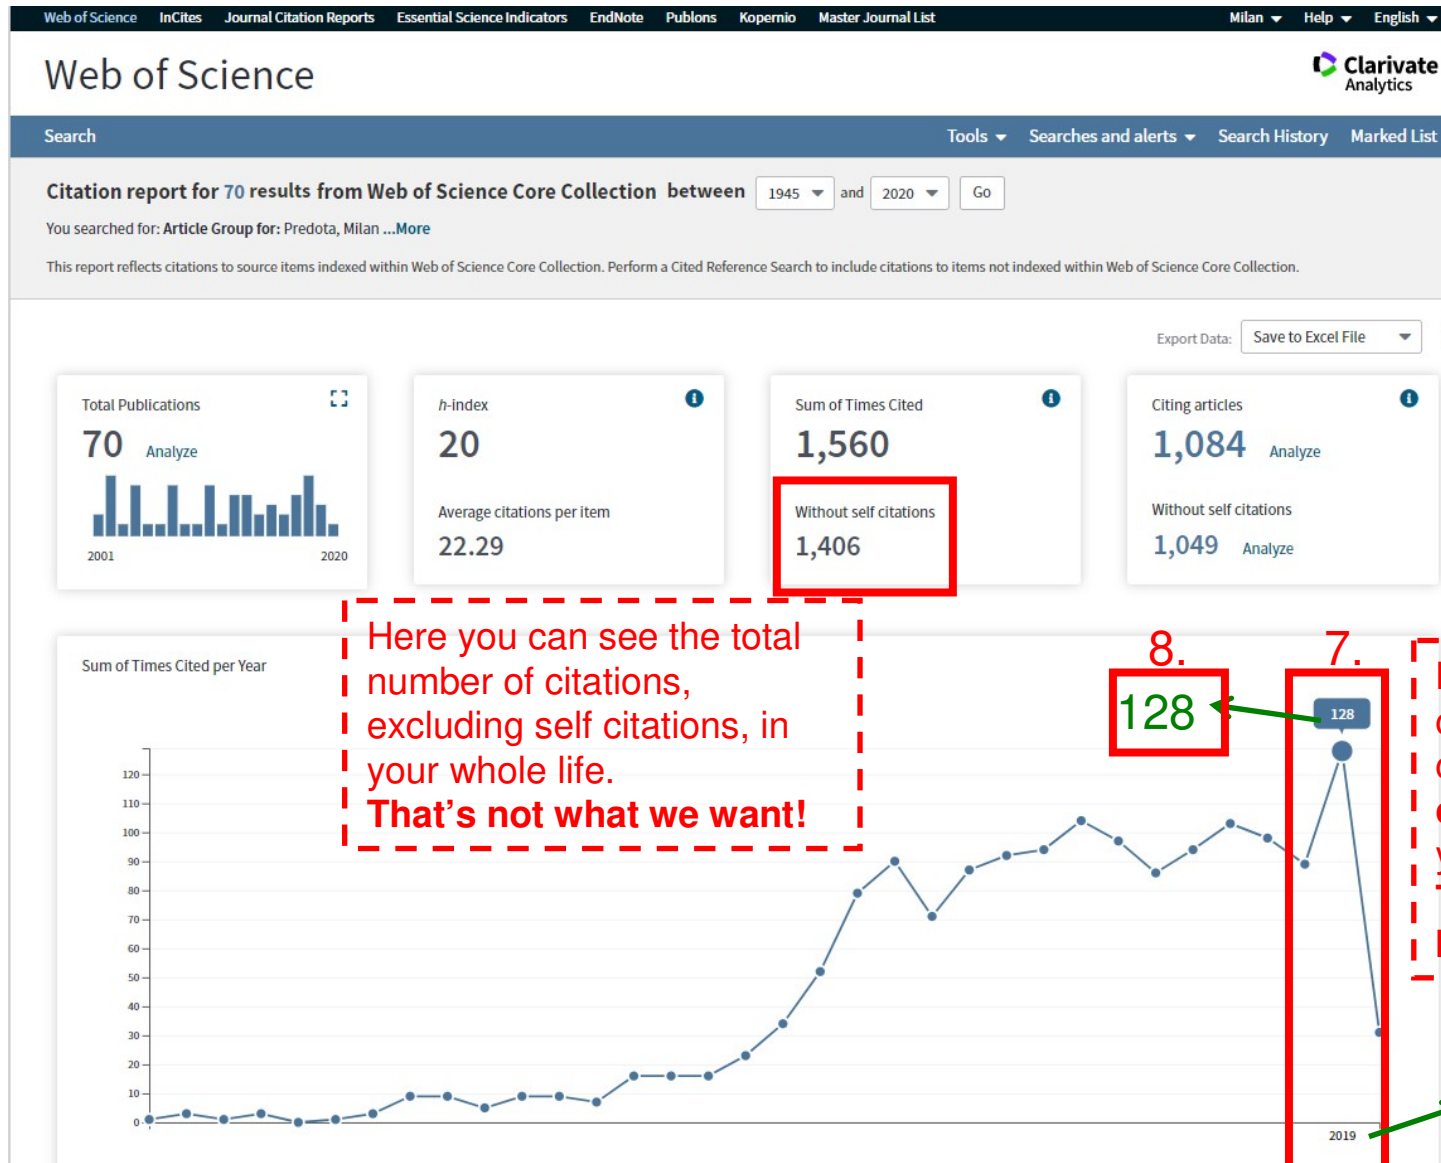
Web of Science InCites Journal Citation Reports Essential Science Indicators EndNote Publons Kopernio Master Journal List Milan Help English

Web of Science

Clarivate Analytics

Search Tools Searches and alerts Search History Marked List

Citation report for 70 results from Web of Science Core Collection between 1945 and 2020 Go

You searched for: Article Group for: Predota, Milan ...More

This report reflects citations to source items indexed within Web of Science Core Collection. Perform a Cited Reference Search to include citations to items not indexed within Web of Science Core Collection.

Export Data: Save to Excel File

Total Publications
70 Analyze
2001 2020

h-index
20
Average citations per item
22.29

Sum of Times Cited
1,560
Without self citations
1,406

Citing articles
1,084 Analyze
Without self citations
1,049 Analyze

Here you can see the total number of citations, excluding self citations, in your whole life.
That's not what we want!

Sum of Times Cited per Year

8.
128

7.

128

120
110
100
90
80
70
60
50
40
30
20
10
0

2019